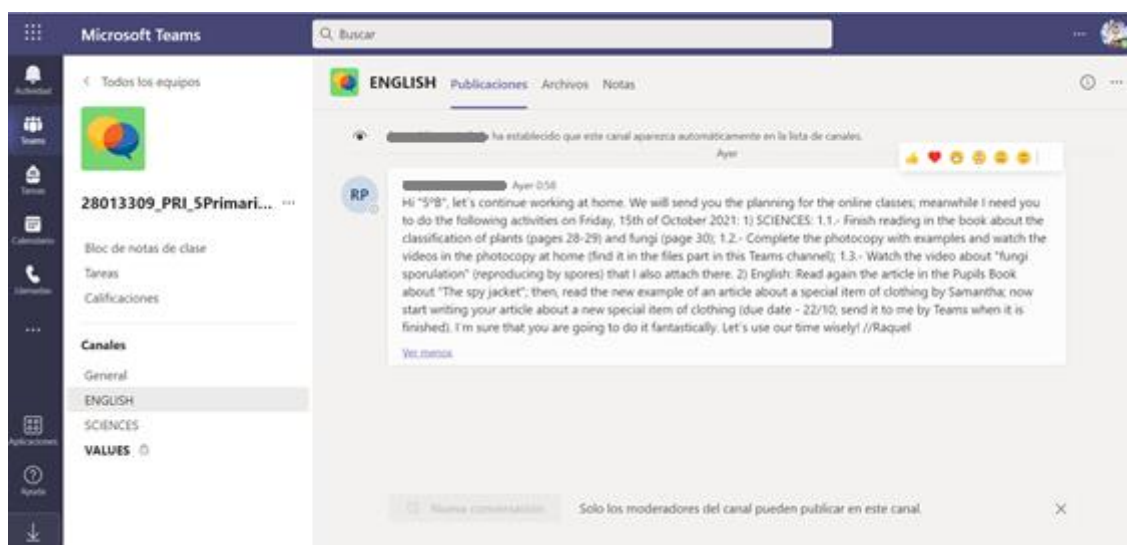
Microsoft Teams

Buscar

Actividad
Teams
Tareas
Calendario
Llamadas
...
Aplicaciones
Ayuda

< Todos los equipos

28013309_PRI_5Primari... ···

Bloc de notas de clase
Tareas
Calificaciones

Canales
General
ENGLISH
SCIENCES
VALUES

ENGLISH Publicaciones Archivos Notas

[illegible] ha establecido que este canal aparezca automáticamente en la lista de canales.

Ayer

RP

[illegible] Ayer 0:58

Hi "5ºB", let´s continue working at home. We will send you the planning for the online classes; meanwhile I need you to do the following activities on Friday, 15th of October 2021: 1) SCIENCES: 1.1.- Finish reading in the book about the classification of plants (pages 28-29) and fungi (page 30); 1.2.- Complete the photocopy with examples and watch the videos in the photocopy at home (find it in the files part in this Teams channel); 1.3.- Watch the video about "fungi sporulation" (reproducing by spores) that I also attach there. 2) English: Read again the article in the Pupils Book about "The spy jacket"; then, read the new example of an article about a special item of clothing by Samantha; now start writing your article about a new special item of clothing (due date - 22/10; send it to me by Teams when it is finished). I'm sure that you are going to do it fantastically. Let´s use our time wisely! //Raquel

Ver menos

Nueva conversación

Solo los moderadores del canal pueden publicar en este canal.